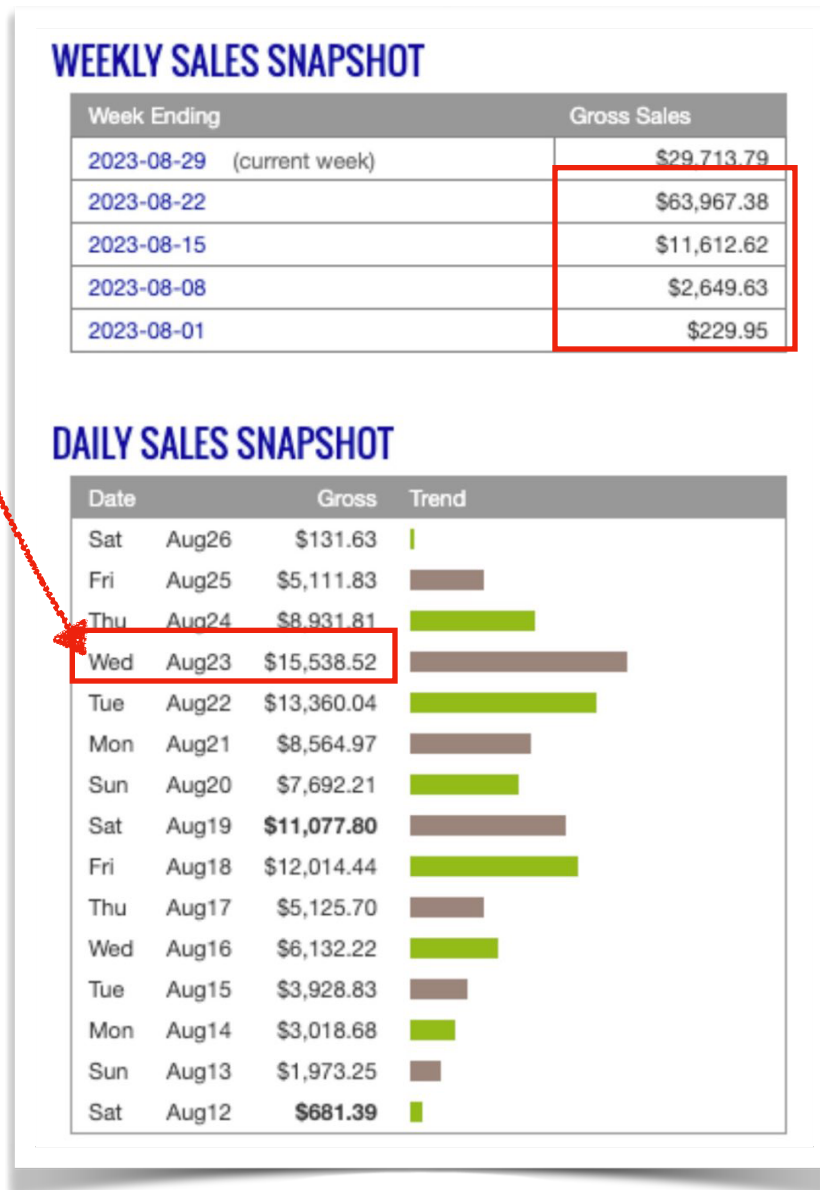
WEEKLY SALES SNAPSHOT

| Week Ending | Gross Sales |
|---|---|
| 2023-08-29 (current week) | $29,713.79 |
| 2023-08-22 | $63,967.38 |
| 2023-08-15 | $11,612.62 |
| 2023-08-08 | $2,649.63 |
| 2023-08-01 | $229.95 |

DAILY SALES SNAPSHOT

| Date | | Gross | Trend |
|---|---|---|---|
| Sat | Aug26 | $131.63 | |
| Fri | Aug25 | $5,111.83 | |
| Thu | Aug24 | $8,931.81 | |
| Wed | Aug23 | $15,538.52 | |
| Tue | Aug22 | $13,360.04 | |
| Mon | Aug21 | $8,564.97 | |
| Sun | Aug20 | $7,692.21 | |
| Sat | Aug19 | **$11,077.80** | |
| Fri | Aug18 | $12,014.44 | |
| Thu | Aug17 | $5,125.70 | |
| Wed | Aug16 | $6,132.22 | |
| Tue | Aug15 | $3,928.83 | |
| Mon | Aug14 | $3,018.68 | |
| Sun | Aug13 | $1,973.25 | |
| Sat | Aug12 | **$681.39** | |